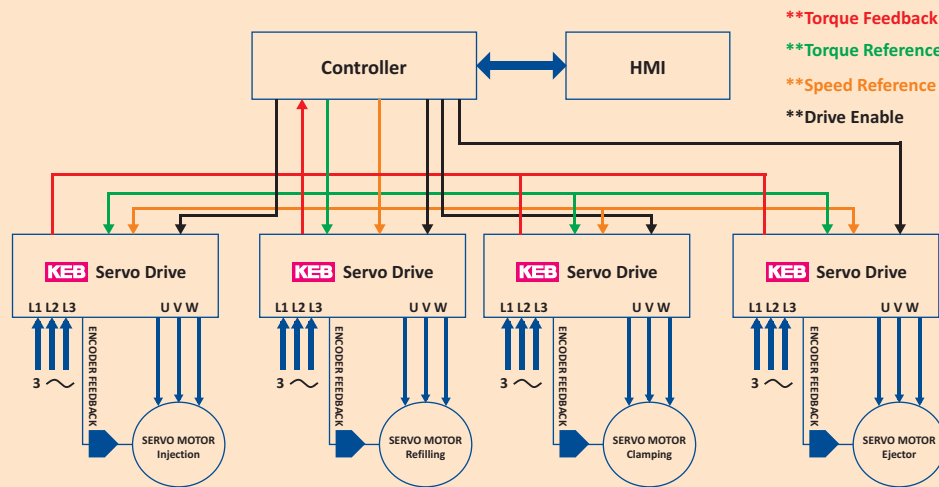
**Torque Feedback
**Torque Reference
**Speed Reference
**Drive Enable

Controller

HMI

KEB Servo Drive
L1 L2 L3
U V W
3 ~
ENCODER FEEDBACK
SERVO MOTOR
Injection

KEB Servo Drive
L1 L2 L3
U V W
3 ~
ENCODER FEEDBACK
SERVO MOTOR
Refilling

KEB Servo Drive
L1 L2 L3
U V W
3 ~
ENCODER FEEDBACK
SERVO MOTOR
Clamping

KEB Servo Drive
L1 L2 L3
U V W
3 ~
ENCODER FEEDBACK
SERVO MOTOR
Ejector